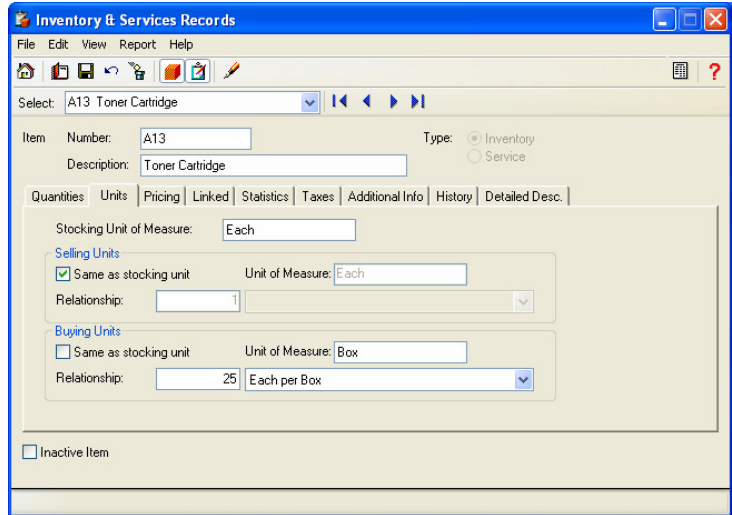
Inventory & Services Records

File Edit View Report Help

Select: A13 Toner Cartridge

Item Number: A13

Description: Toner Cartridge

Type: Inventory Service

Quantities | Units | Pricing | Linked | Statistics | Taxes | Additional Info | History | Detailed Desc.

Stocking Unit of Measure: Each

Selling Units

Same as stocking unit

Unit of Measure: Each

Relationship: 1

Buying Units

Same as stocking unit

Unit of Measure: Box

Relationship: 25 Each per Box

Inactive Item